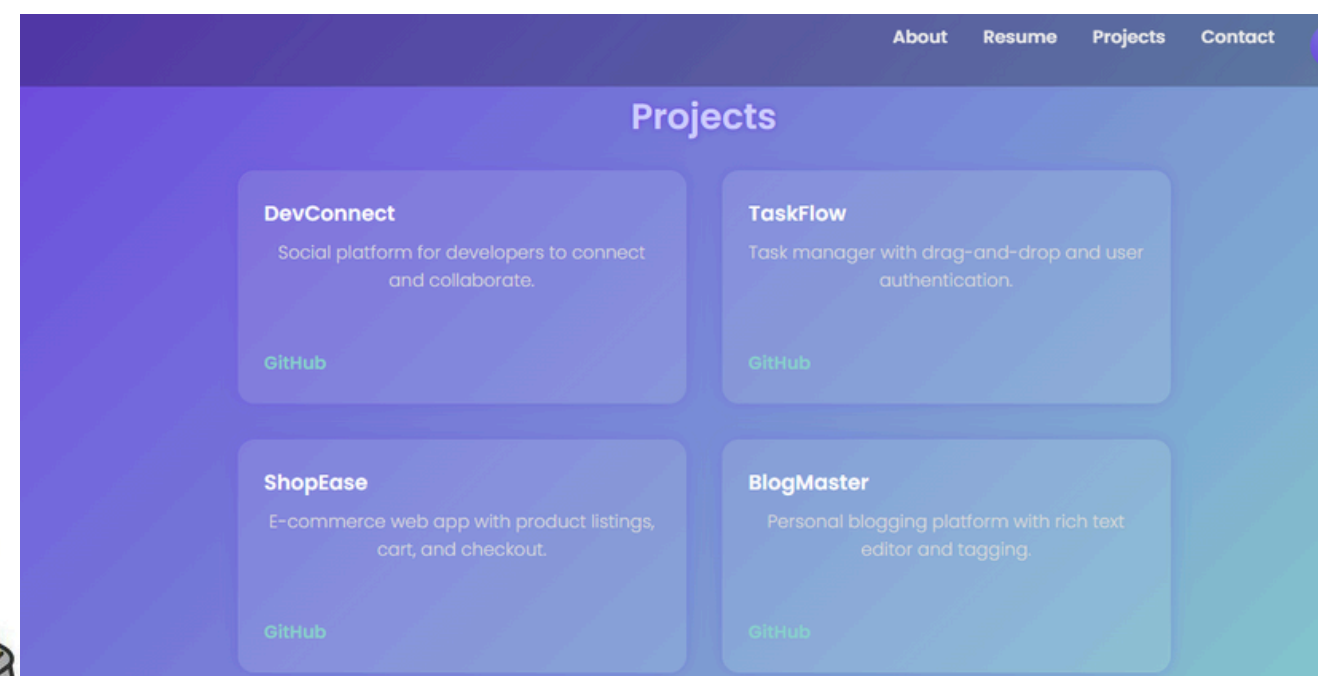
About Resume Projects Contact

Projects

DevConnect

Social platform for developers to connect and collaborate.

GitHub

TaskFlow

Task manager with drag-and-drop and user authentication.

GitHub

ShopEase

E-commerce web app with product listings, cart, and checkout.

GitHub

BlogMaster

Personal blogging platform with rich text editor and tagging.

GitHub